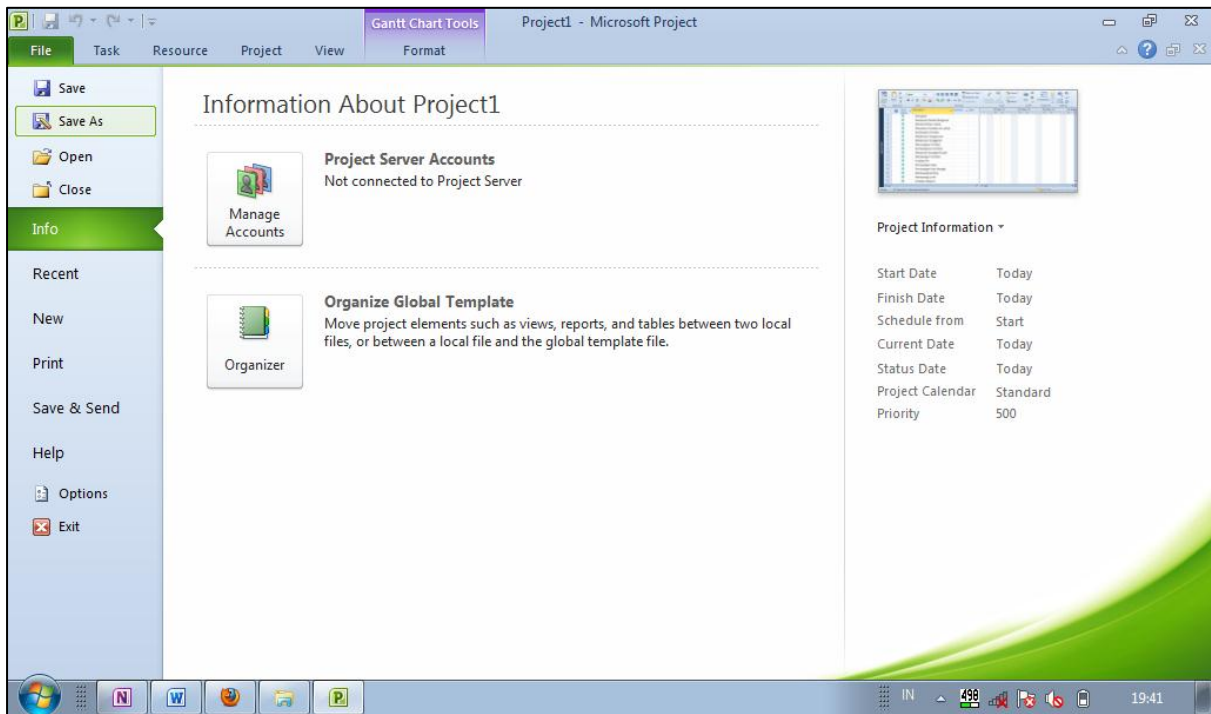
Gantt Chart Tools Project1 - Microsoft Project

File Task Resource Project View Format

Save
Save As
Open
Close
Info
Recent
New
Print
Save & Send
Help
Options
Exit

Information About Project1

Manage Accounts

Project Server Accounts
Not connected to Project Server

Organizer

Organize Global Template
Move project elements such as views, reports, and tables between two local files, or between a local file and the global template file.

Project Information ▾

| | |
|---|---|
| Start Date | Today |
| Finish Date | Today |
| Schedule from | Start |
| Current Date | Today |
| Status Date | Today |
| Project Calendar | Standard |
| Priority | 500 |

IN 19:41